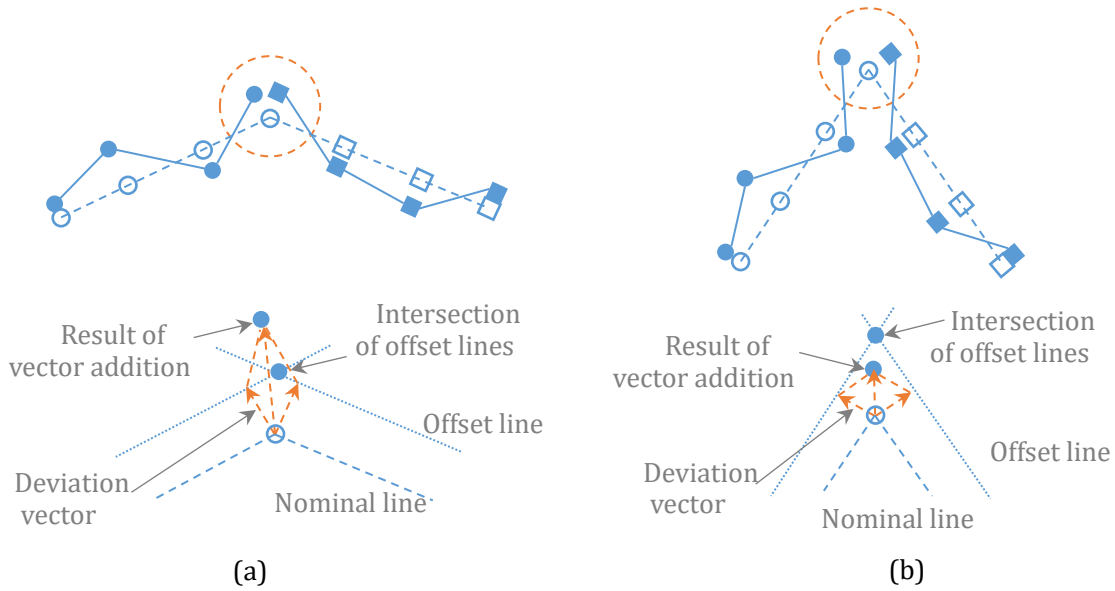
Result of vector addition

Intersection of offset lines

Offset line

Deviation vector

Nominal line

(a)

Intersection of offset lines

Result of vector addition

Offset line

Deviation vector

Nominal line

(b)